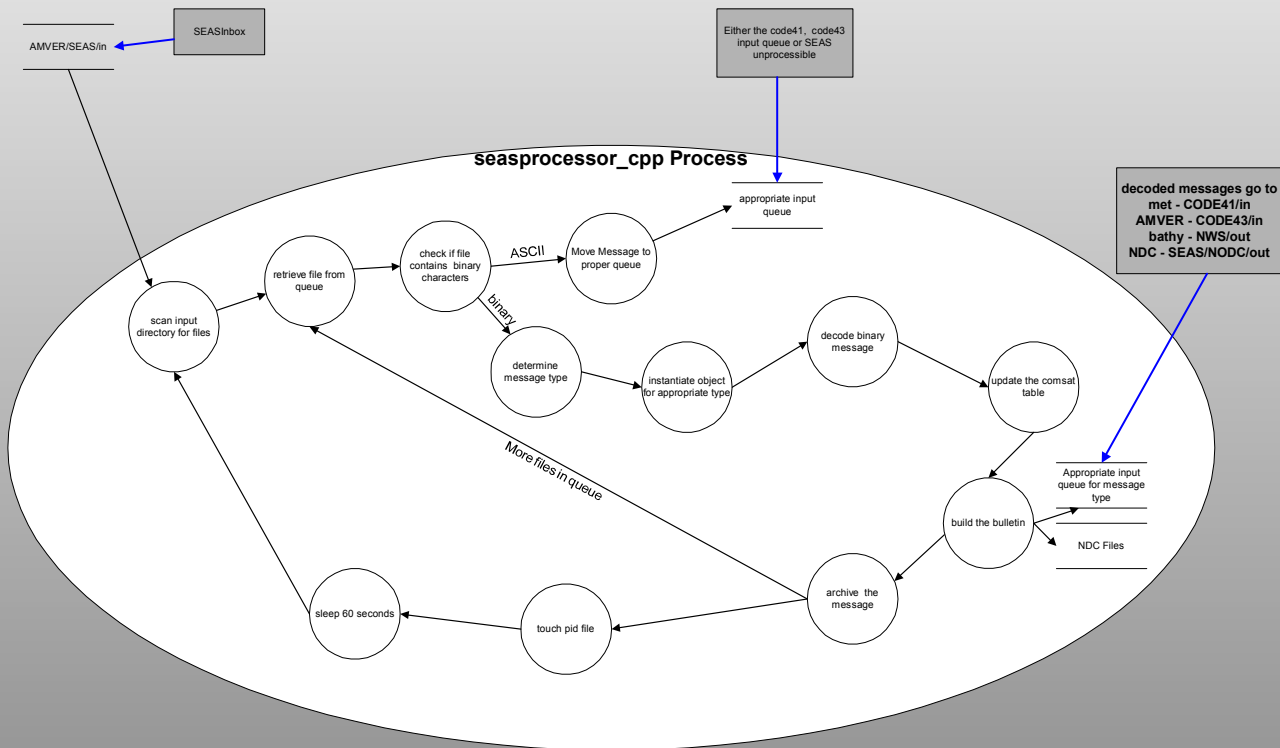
AMVER/SEAS/in

SEASInbox

Either the code41, code43 input queue or SEAS unprocessible

seasprocessor_cpp Process

appropriate input queue

decoded messages go to
met - CODE41/in
AMVER - CODE43/in
bathy - NWS/out
NDC - SEAS/NODC/out

scan input directory for files

retrieve file from queue

check if file contains binary characters

ASCII

Move Message to proper queue

binary

determine message type

instantiate object for appropriate type

decode binary message

update the comsat table

More files in queue

Appropriate input queue for message type

build the bulletin

NDC Files

archive the message

touch pid file

sleep 60 seconds